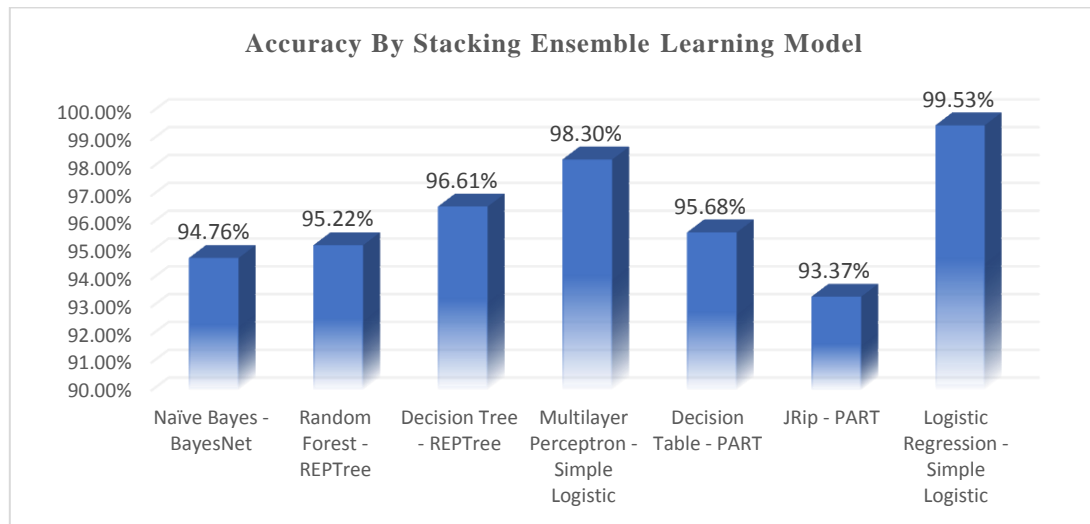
Accuracy By Stacking Ensemble Learning Model

100.00%
99.00%
98.00%
97.00%
96.00%
95.00%
94.00%
93.00%
92.00%
91.00%
90.00%

94.76%
95.22%
96.61%
98.30%
95.68%
93.37%
99.53%

Naïve Bayes - BayesNet
Random Forest - REPTree
Decision Tree - REPTree
Multilayer Perceptron - Simple Logistic
Decision Table - PART
JRip - PART
Logistic Regression - Simple Logistic